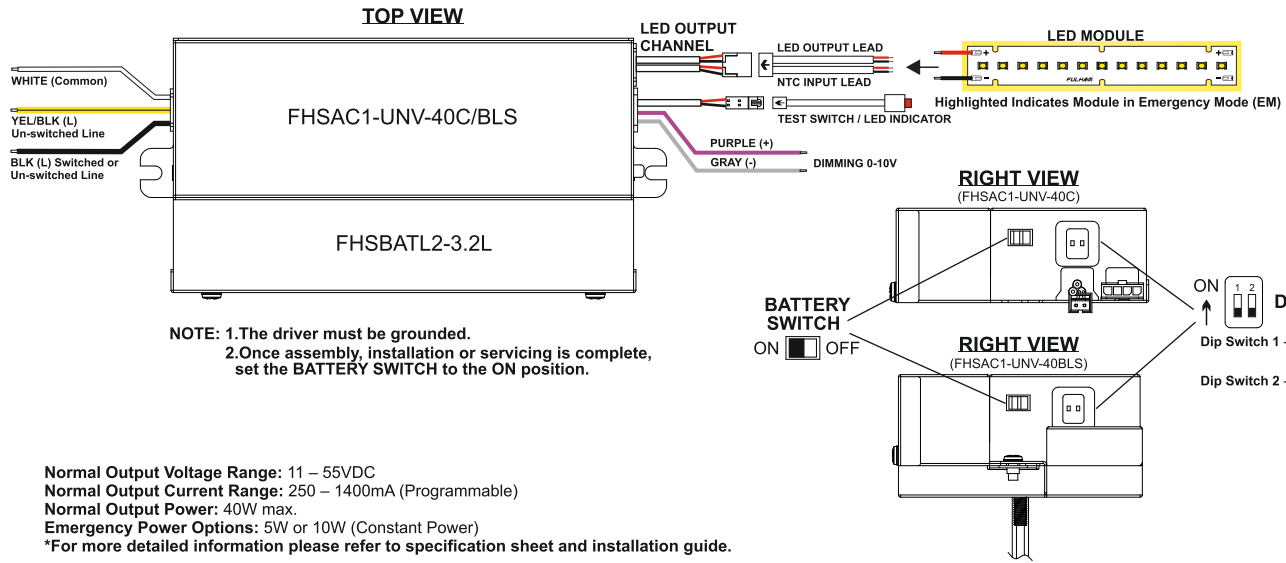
TOP VIEW

WHITE (Common)

YEL/BLK (L) Un-switched Line

BLK (L) Switched or Un-switched Line

FHSAC1-UNV-40C/BLS

FHSBATL2-3.2L

LED OUTPUT CHANNEL

LED OUTPUT LEAD

NTC INPUT LEAD

TEST SWITCH / LED INDICATOR

PURPLE (+)

GRAY (-)

DIMMING 0-10V

LED MODULE

FULHAM

Highlighted Indicates Module in Emergency Mode (EM)

RIGHT VIEW
(FHSAC1-UNV-40C)

BATTERY SWITCH

ON OFF

RIGHT VIEW
(FHSAC1-UNV-40BLS)

ON

1 2

D

Dip Switch 1 -

Dip Switch 2 -

NOTE: 1.The driver must be grounded.
2.Once assembly, installation or servicing is complete, set the BATTERY SWITCH to the ON position.

Normal Output Voltage Range: 11 – 55VDC
Normal Output Current Range: 250 – 1400mA (Programmable)
Normal Output Power: 40W max.
Emergency Power Options: 5W or 10W (Constant Power)
*For more detailed information please refer to specification sheet and installation guide.